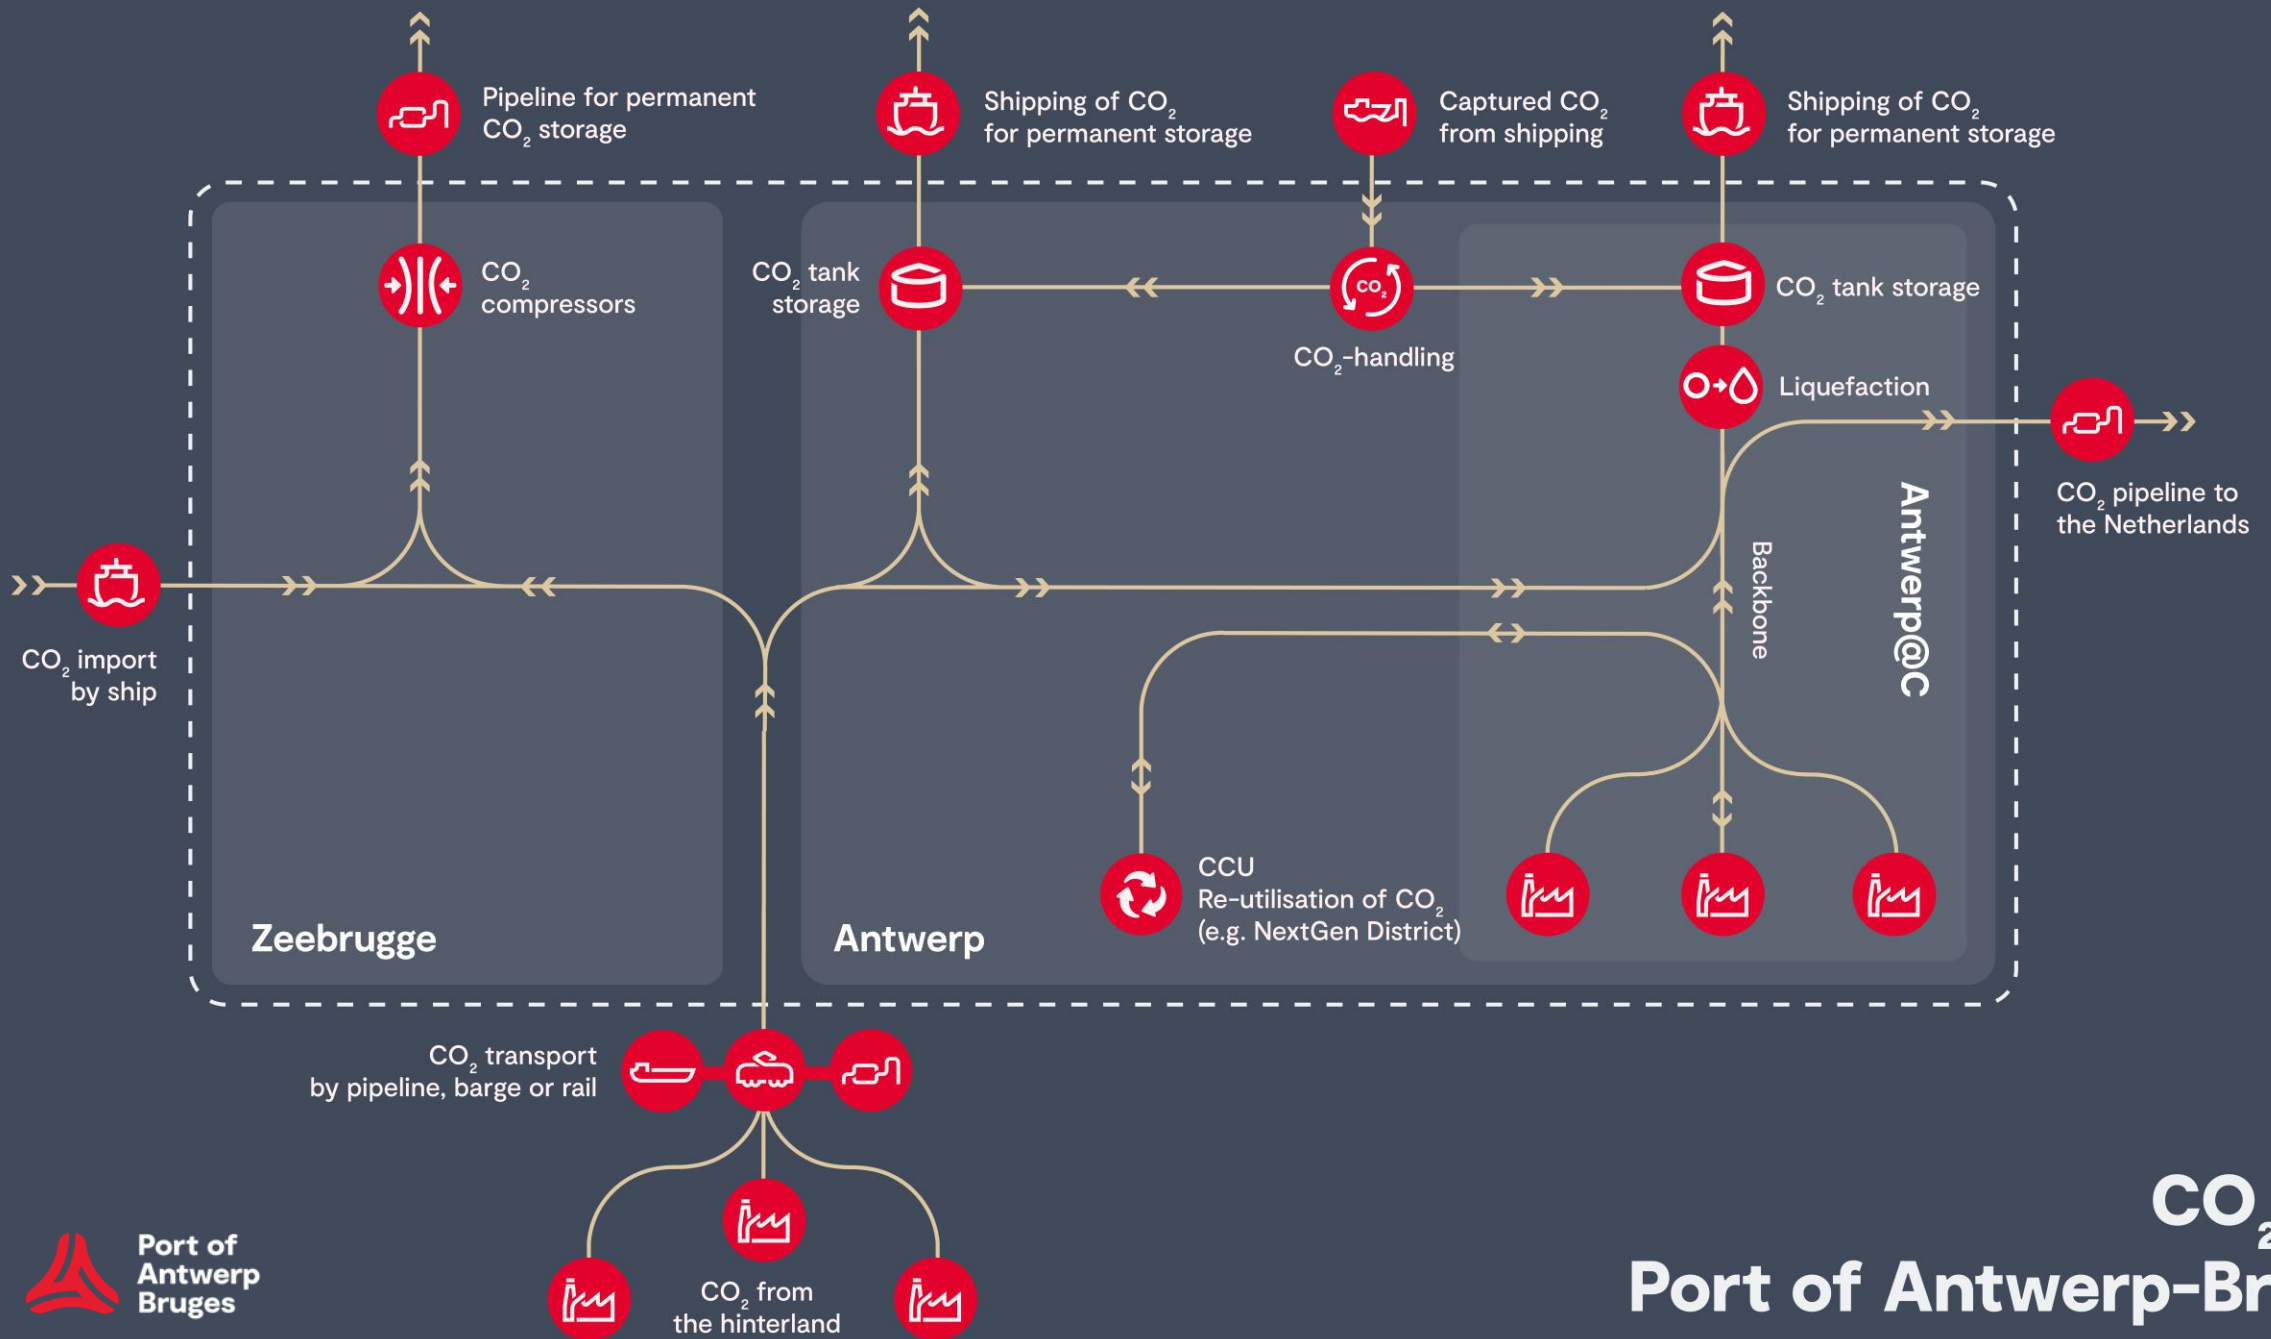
Pipeline for permanent $CO_2$ storage

Shipping of $CO_2$ for permanent storage

Captured $CO_2$ from shipping

Shipping of $CO_2$ for permanent storage

$CO_2$ compressors

$CO_2$ tank storage

$CO_2$-handling

$CO_2$ tank storage

Liquefaction

$CO_2$ pipeline to the Netherlands

$CO_2$ import by ship

Backbone

Antwerp@C

CCU
Re-utilisation of $CO_2$ (e.g. NextGen District)

Zeebrugge

Antwerp

$CO_2$ transport by pipeline, barge or rail

$CO_2$ from the hinterland

Port of Antwerp Bruges

$CO_2$
Port of Antwerp-Br